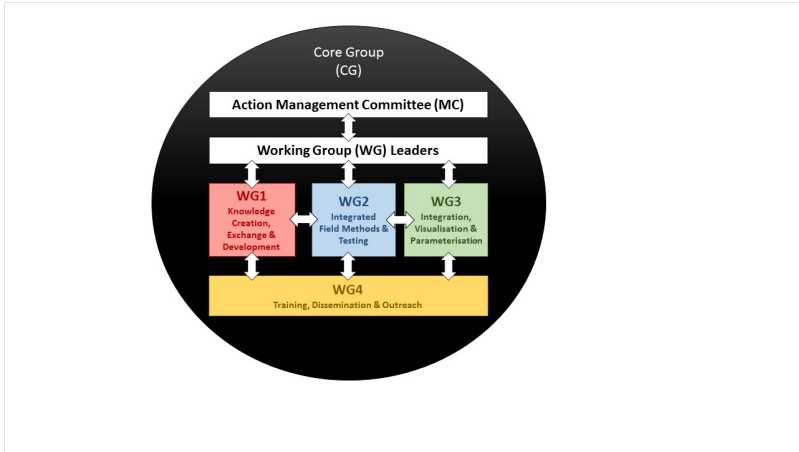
Core Group
(CG)

Action Management Committee (MC)

Working Group (WG) Leaders

WG1
Knowledge Creation, Exchange & Development

WG2
Integrated Field Methods & Testing

WG3
Integration, Visualisation & Parameterisation

WG4
Training, Dissemination & Outreach